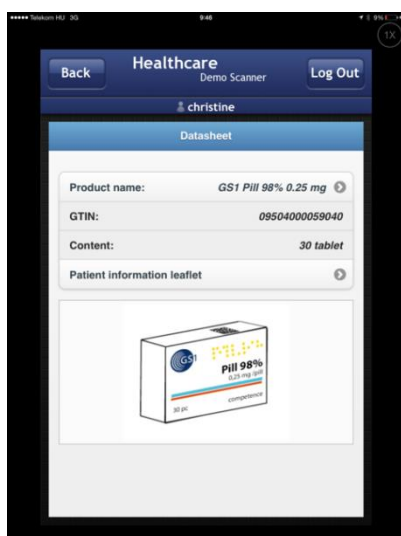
••••• Telekom HU 3G 9:46 9%

1X

Back Healthcare Demo Scanner Log Out

christine

Datasheet

| | |
|---|---|
| Product name: | GS1 Pill 98% 0.25 mg |
| GTIN: | 09504000059040 |
| Content: | 30 tablet |
| Patient information leaflet | |

GS1

Pill 98%

0,25 mg /pill

30 pc

competence